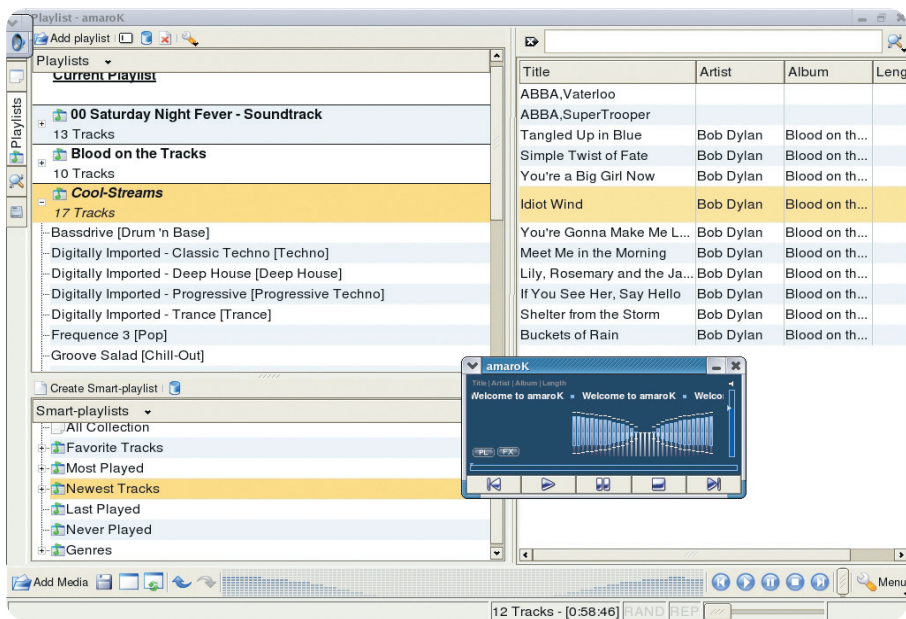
Playlist - amaroK

Add playlist

Playlists

Current Playlist

00 Saturday Night Fever - Soundtrack
13 Tracks

Blood on the Tracks
10 Tracks

Cool-Streams
17 Tracks

Bassdrive [Drum 'n Base]
Digitally Imported - Classic Techno [Techno]
Digitally Imported - Deep House [Deep House]
Digitally Imported - Progressive [Progressive Techno]
Digitally Imported - Trance [Trance]
Frequence 3 [Pop]
Groove Salad [Chill-Out]

Create Smart-playlist

Smart-playlists

All Collection
Favorite Tracks
Most Played
Newest Tracks
Last Played
Never Played
Genres

Playlists

| Title | Artist | Album | Leng |
|---|---|---|---|
| ABBA,Vaterloo | | | |
| ABBA,SuperTrooper | | | |
| Tangled Up in Blue | Bob Dylan | Blood on th... | |
| Simple Twist of Fate | Bob Dylan | Blood on th... | |
| You're a Big Girl Now | Bob Dylan | Blood on th... | |
| Idiot Wind | Bob Dylan | Blood on th... | |
| You're Gonna Make Me L... | Bob Dylan | Blood on th... | |
| Meet Me in the Morning | Bob Dylan | Blood on th... | |
| Lily, Rosemary and the Ja... | Bob Dylan | Blood on th... | |
| If You See Her, Say Hello | Bob Dylan | Blood on th... | |
| Shelter from the Storm | Bob Dylan | Blood on th... | |
| Buckets of Rain | Bob Dylan | Blood on th... | |

amaroK
Title | Artist | Album | Length
Welcome to amaroK • Welcome to amaroK • Welco
PL FX

Add Media

Menu

12 Tracks - [0:58:46] RAND REP